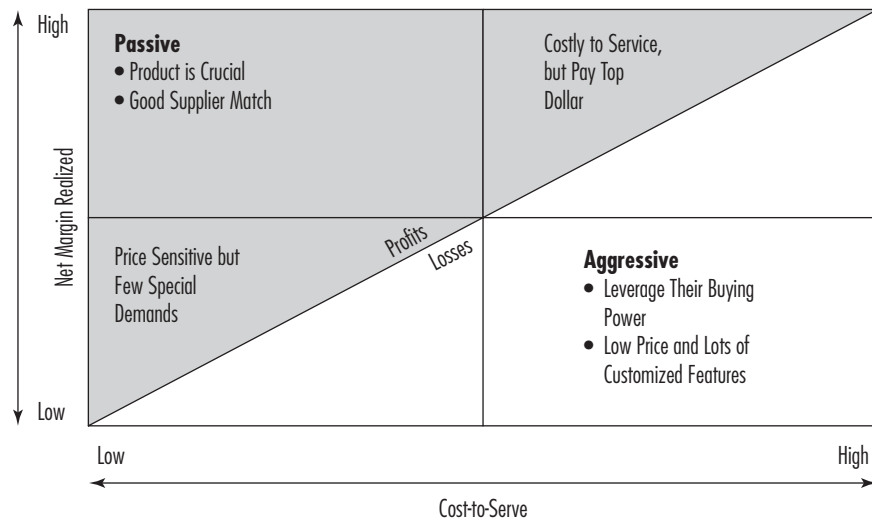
High

Net Margin Realized

Low

Passive
• Product is Crucial
• Good Supplier Match

Costly to Service, but Pay Top Dollar

Price Sensitive but Few Special Demands

Profits

Losses

Aggressive
• Leverage Their Buying Power
• Low Price and Lots of Customized Features

Low

High

Cost-to-Serve